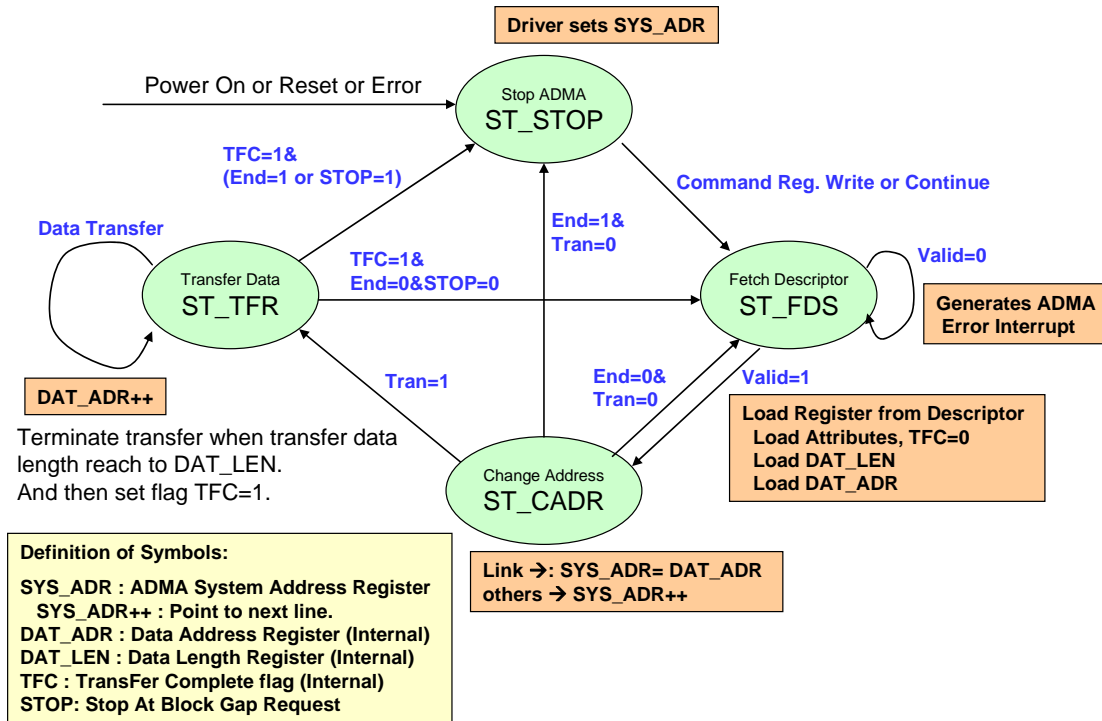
Driver sets SYS_ADR

Power On or Reset or Error

Stop ADMA
ST_STOP

TFC=1&
(End=1 or STOP=1)

Command Reg. Write or Continue

Data Transfer

End=1&
Tran=0

TFC=1&
End=0&STOP=0

Valid=0

Transfer Data
ST_TFR

Fetch Descriptor
ST_FDS

Generates ADMA
Error Interrupt

DAT_ADR++

Tran=1

End=0&
Tran=0

Valid=1

Load Register from Descriptor
Load Attributes, TFC=0
Load DAT_LEN
Load DAT_ADR

Terminate transfer when transfer data length reach to DAT_LEN.
And then set flag TFC=1.

Change Address
ST_CADR

Definition of Symbols:
SYS_ADR : ADMA System Address Register
SYS_ADR++ : Point to next line.
DAT_ADR : Data Address Register (Internal)
DAT_LEN : Data Length Register (Internal)
TFC : TransFer Complete flag (Internal)
STOP: Stop At Block Gap Request

Link $\rightarrow$: SYS_ADR= DAT_ADR
others $\rightarrow$ SYS_ADR++